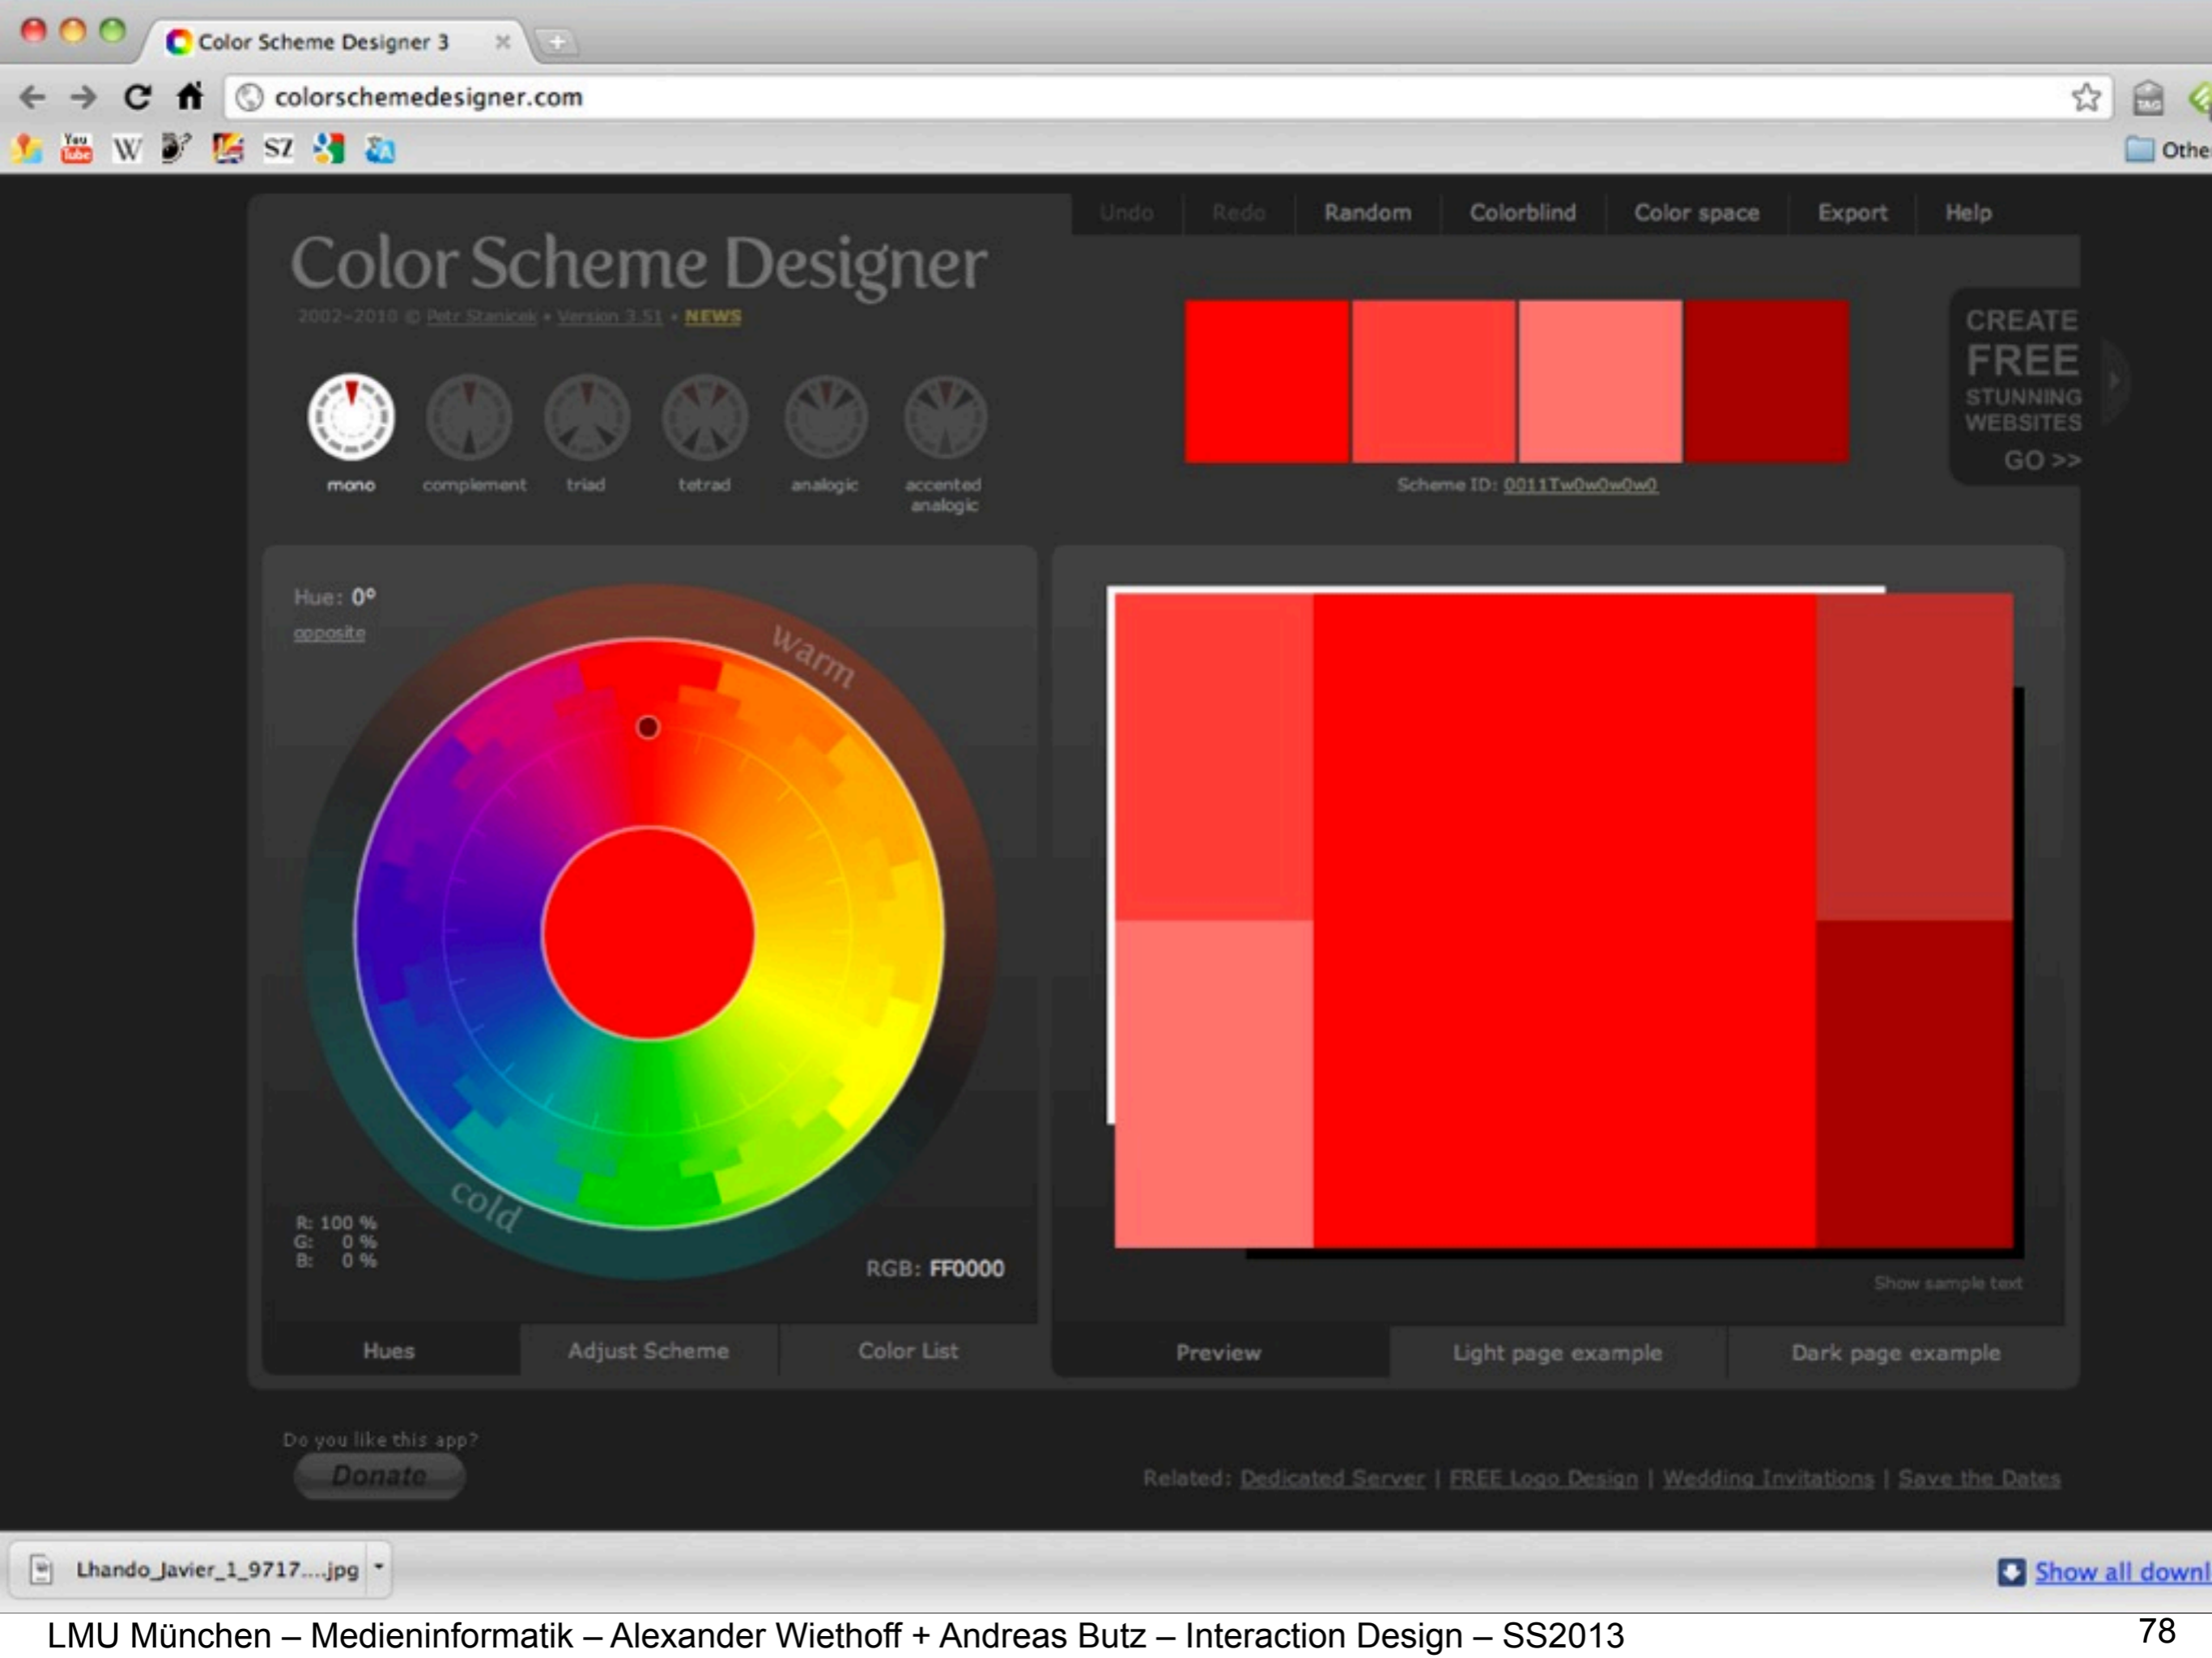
Color Scheme Designer 3

colorschemedesigner.com

SZ

Othe

Undo Redo Random Colorblind Color space Export Help

Color Scheme Designer

2002-2010 © Petr Stanicek • Version 3.51 • NEWS

mono complement triad tetrad analogic accented analogic

Scheme ID: 0011Tw0w0w0w0

CREATE FREE STUNNING WEBSITES GO >>

Hue: 0°
opposite

warm

cold

R: 100 %
G: 0 %
B: 0 %

RGB: FF0000

Show sample text

Hues Adjust Scheme Color List

Preview Light page example Dark page example

Do you like this app?
Donate

Related: Dedicated Server | FREE Logo Design | Wedding Invitations | Save the Dates

Lhando_Javier_1_9717....jpg

Show all downl

LMU München – Medieninformatik – Alexander Wiethoff + Andreas Butz – Interaction Design – SS2013

78